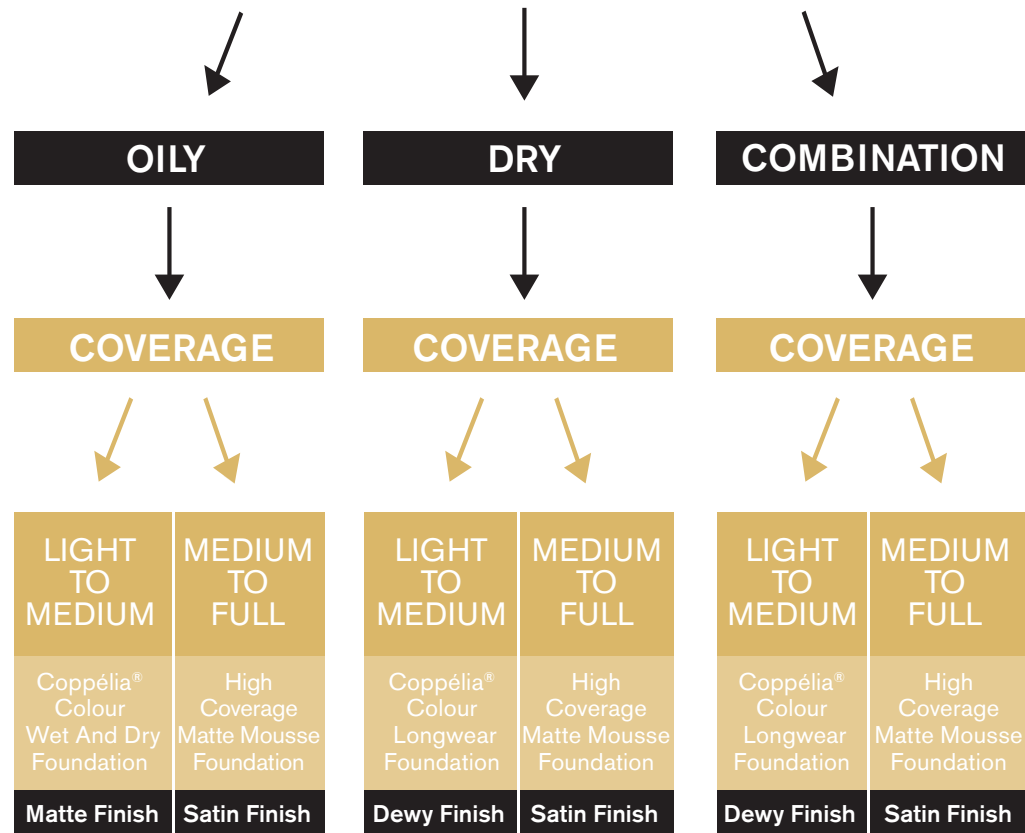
OILY

COVERAGE

LIGHT TO MEDIUM

Coppélia® Colour Wet And Dry Foundation

Matte Finish

MEDIUM TO FULL

High Coverage Matte Mousse Foundation

Satin Finish

DRY

COVERAGE

LIGHT TO MEDIUM

Coppélia® Colour Longwear Foundation

Dewy Finish

MEDIUM TO FULL

High Coverage Matte Mousse Foundation

Satin Finish

COMBINATION

COVERAGE

LIGHT TO MEDIUM

Coppélia® Colour Longwear Foundation

Dewy Finish

MEDIUM TO FULL

High Coverage Matte Mousse Foundation

Satin Finish